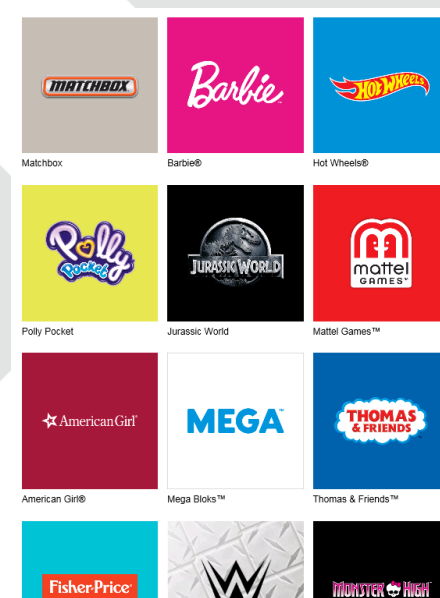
MATCHBOX

Matchbox

Barbie

Barbie®

HOT WHEELS

Hot Wheels®

Polly Pocket

Polly Pocket

JURASSIC WORLD

Jurassic World

mattel GAMES

Mattel Games™

American Girl

American Girl®

MEGA

Mega Bloks™

THOMAS & FRIENDS

Thomas & Friends™

Fisher-Price

MONSTER HIGH